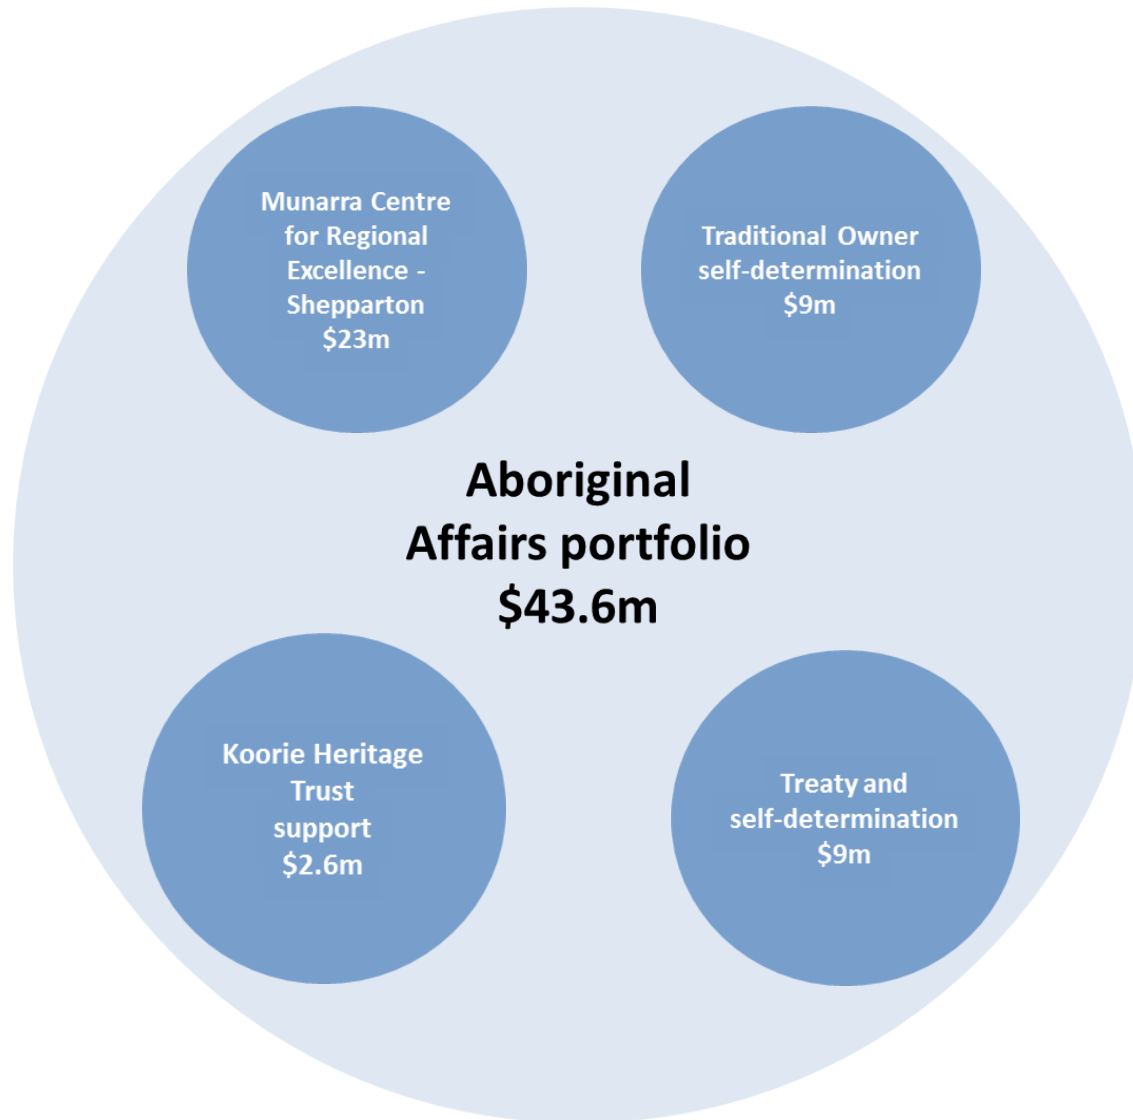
Munarra Centre for Regional Excellence - Shepparton
\$23m

Traditional Owner self-determination
\$9m

Aboriginal Affairs portfolio
\$43.6m

Koorie Heritage Trust support
\$2.6m

Treaty and self-determination
\$9m